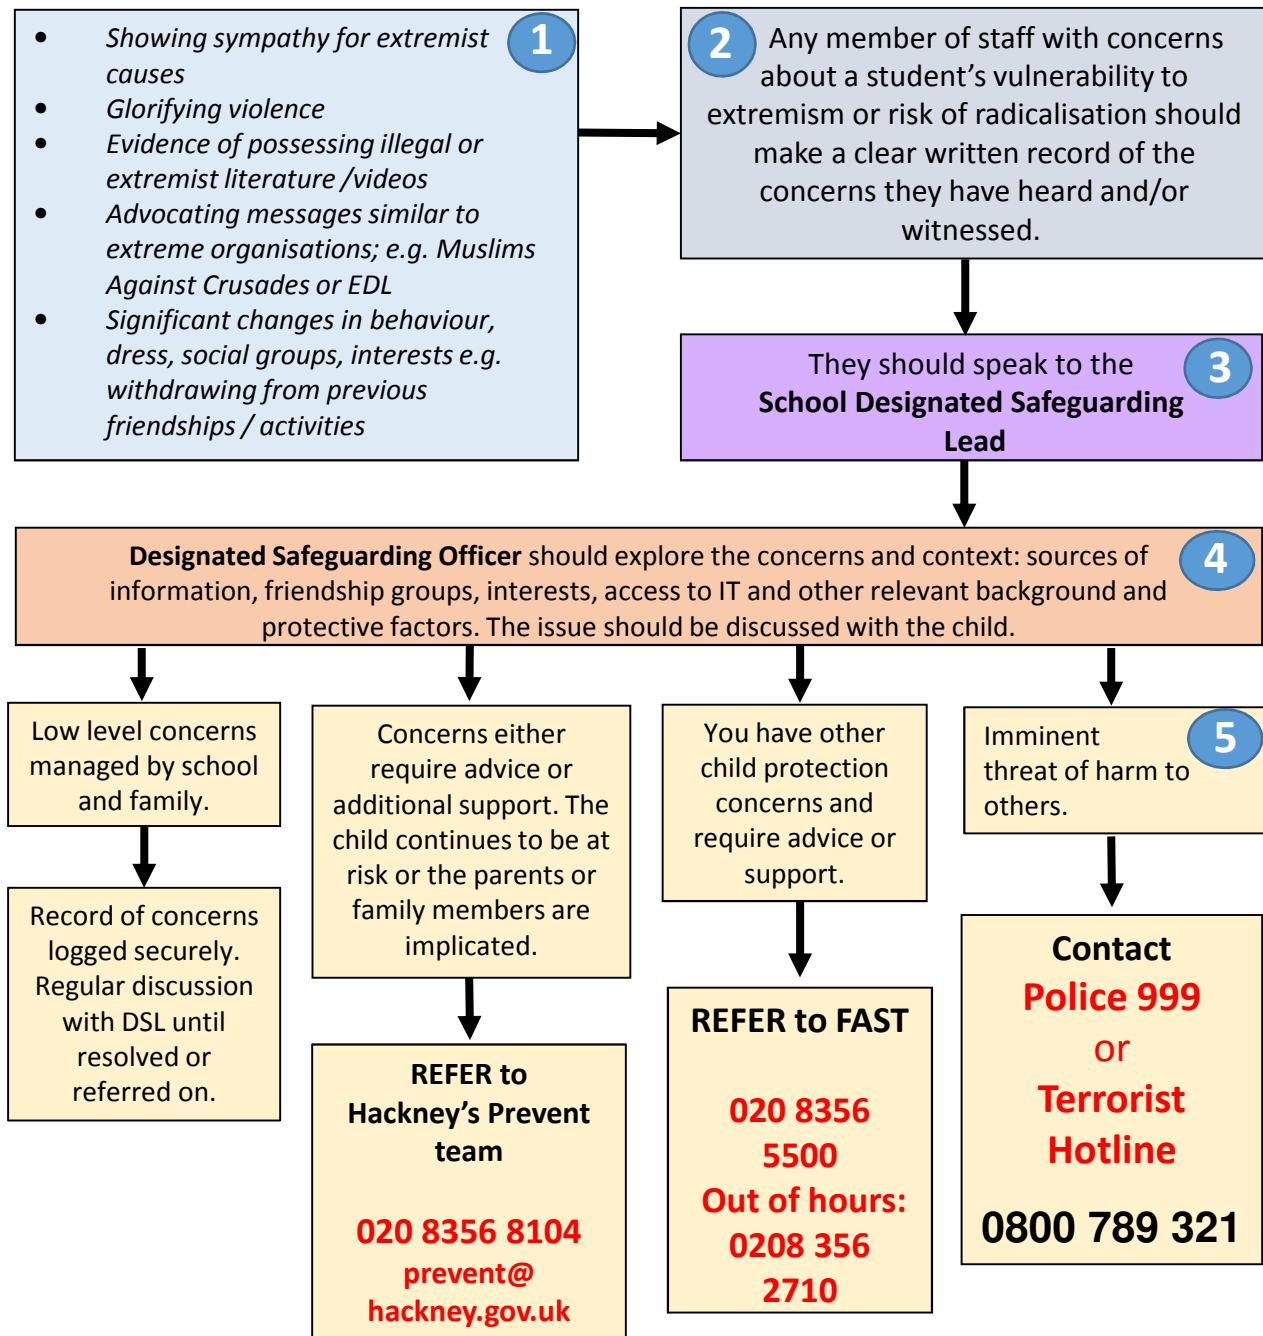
1

- Showing sympathy for extremist causes
- Glorifying violence
- Evidence of possessing illegal or extremist literature /videos
- Advocating messages similar to extreme organisations; e.g. Muslims Against Crusades or EDL
- Significant changes in behaviour, dress, social groups, interests e.g. withdrawing from previous friendships / activities

2 Any member of staff with concerns about a student's vulnerability to extremism or risk of radicalisation should make a clear written record of the concerns they have heard and/or witnessed.

They should speak to the **School Designated Safeguarding Lead** 3

**Designated Safeguarding Officer** should explore the concerns and context: sources of information, friendship groups, interests, access to IT and other relevant background and protective factors. The issue should be discussed with the child. 4

Low level concerns managed by school and family.

Record of concerns logged securely. Regular discussion with DSL until resolved or referred on.

Concerns either require advice or additional support. The child continues to be at risk or the parents or family members are implicated.

**REFER to Hackney's Prevent team**

**020 8356 8104**
**prevent@ hackney.gov.uk**

You have other child protection concerns and require advice or support.

**REFER to FAST**

**020 8356 5500**
**Out of hours: 0208 356 2710**

Imminent threat of harm to others. 5

**Contact**
**Police 999**
or
**Terrorist Hotline**

**0800 789 321**